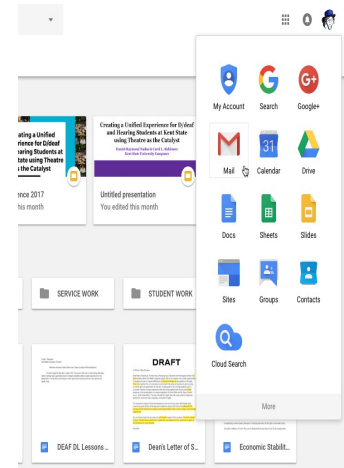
ating a Unified
rience for D/deaf
aring Students at
t State using Theatre
as the Catalyst

nce 2017
is month

Creating a Unified Experience for D/deaf and Hearing Students at Kent State using Theatre as the Catalyst

Untitled presentation
You edited this month

SERVICE WORK

STUDENT WORK

DRAFT

DEAF DL Lessons ...

Dean's Letter of S...

Economic Stabilit...

My Account
Search
Google+

Mail
31
Calendar
Drive

Docs
Sheets
Slides

Sites
Groups
Contacts

Cloud Search

More